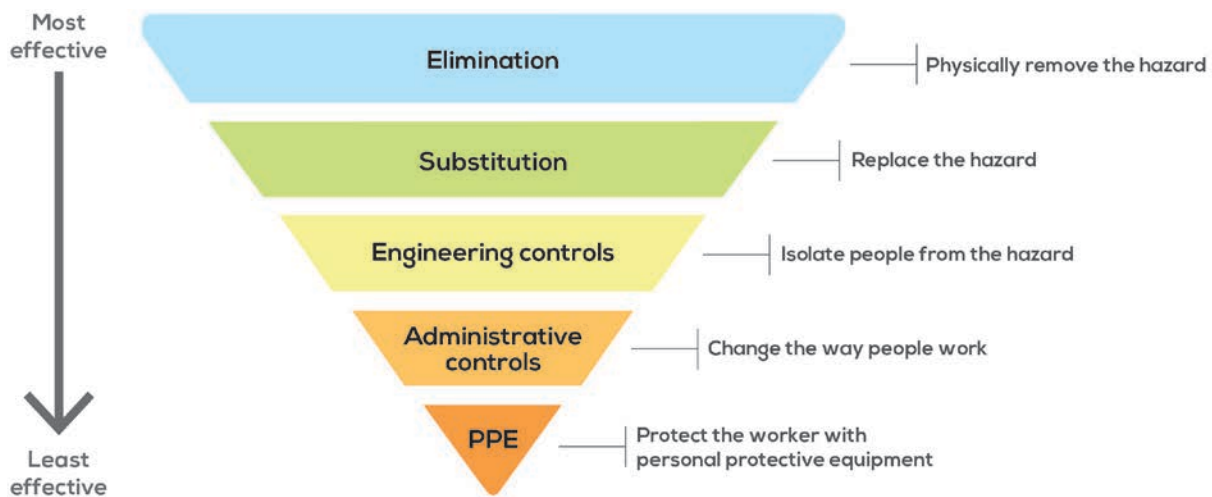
Most effective

Elimination

Physically remove the hazard

Substitution

Replace the hazard

Engineering controls

Isolate people from the hazard

Administrative controls

Change the way people work

PPE

Protect the worker with personal protective equipment

Least effective